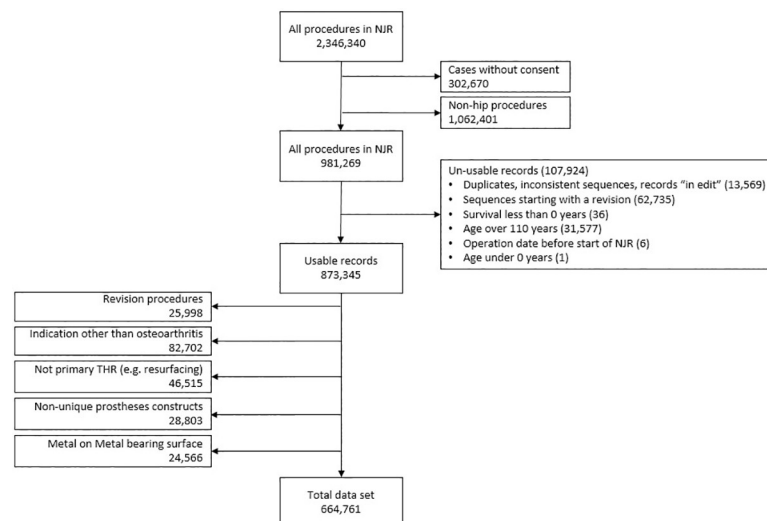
All procedures in NJR
2,346,340

Cases without consent
302,670

Non-hip procedures
1,062,401

All procedures in NJR
981,269

Un-usable records (107,924)
• Duplicates, inconsistent sequences, records "in edit" (13,569)
• Sequences starting with a revision (62,735)
• Survival less than 0 years (36)
• Age over 110 years (31,577)
• Operation date before start of NJR (6)
• Age under 0 years (1)

Usable records
873,345

Revision procedures
25,998

Indication other than osteoarthritis
82,702

Not primary THR (e.g. resurfacing)
46,515

Non-unique prostheses constructs
28,803

Metal on Metal bearing surface
24,566

Total data set
664,761